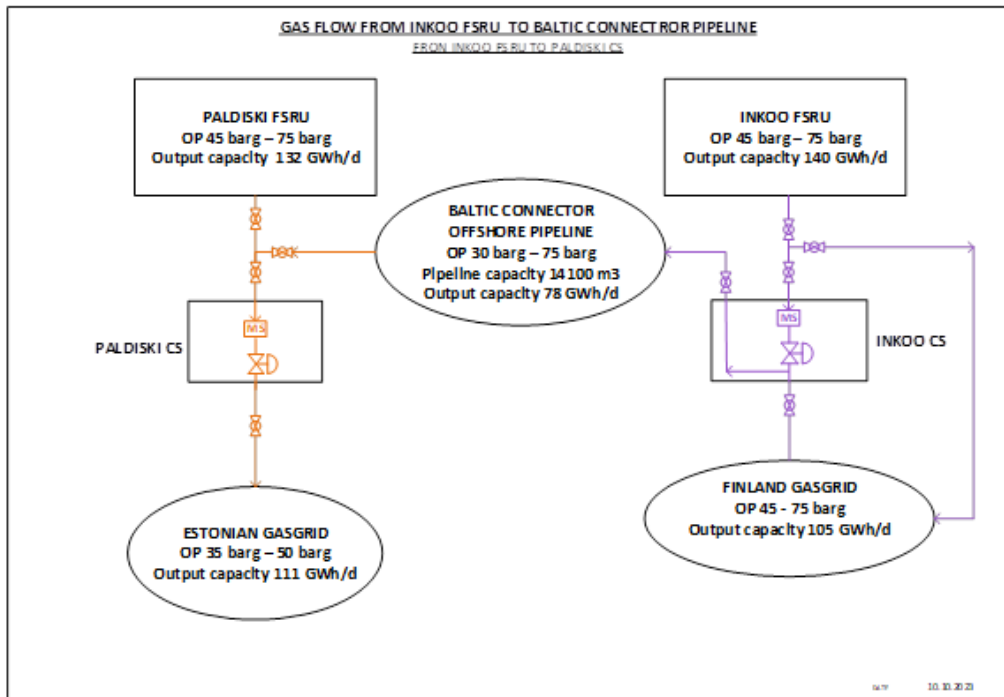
GAS FLOW FROM INKOO FSRU TO BALTIC CONNECTROR PIPELINE

FRON INKOO FSRU TO PALDISKI CS

PALDISKI FSRU
OP 45 barg – 75 barg
Output capacity 132 GWh/d

INKOO FSRU
OP 45 barg – 75 barg
Output capacity 140 GWh/d

BALTIC CONNECTOR
OFFSHORE PIPELINE
OP 30 barg – 75 barg
Pipeline capacity 14100 m3
Output capacity 78 GWh/d

MS

PALDISKI CS

MS

INKOO CS

FINLAND GASGRID
OP 45 - 75 barg
Output capacity 105 GWh/d

ESTONIAN GASGRID
OP 35 barg – 50 barg
Output capacity 111 GWh/d

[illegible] 10.10.2023